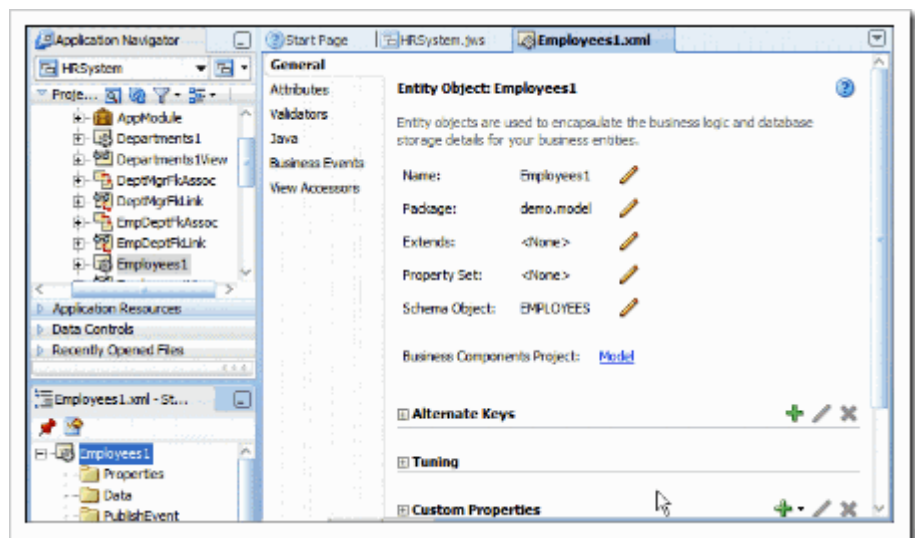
Application Navigator

HRSystem

Proje...

AppModule
Departments1
Departments1View
DeptMgrFkAssoc
DeptMgrFkLink
EmpDeptFkAssoc
EmpDeptFkLink
Employees1

Application Resources
Data Controls
Recently Opened Files

Employees1.xml - St...

Employees1
Properties
Data
PublishEvent

Start Page
HRSystem.jws
Employees1.xml

General
Attributes
Validators
Java
Business Events
View Accessors

Entity Object: Employees1

Entity objects are used to encapsulate the business logic and database storage details for your business entities.

Name: Employees1
Package: demo.model
Extends: <None>
Property Set: <None>
Schema Object: EMPLOYEES

Business Components Project: Model

Alternate Keys
Tuning
Custom Properties